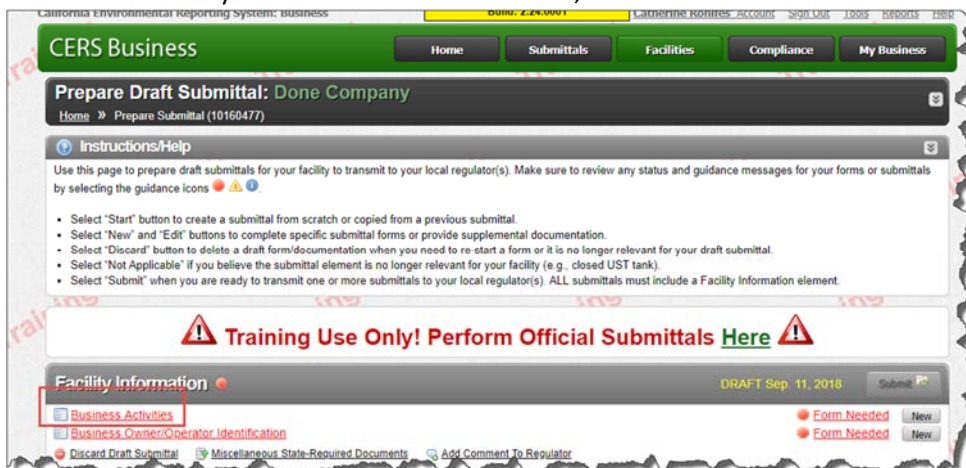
California Environmental Reporting System: Business Build: 2.24.0001 Catherine Kohfres Account Sign Out Tools Reports Help

CERS Business

Home Submittals Facilities Compliance My Business

Prepare Draft Submittal: Done Company

Home » Prepare Submittal (10160477)

Instructions/Help

Use this page to prepare draft submittals for your facility to transmit to your local regulator(s). Make sure to review any status and guidance messages for your forms or submittals by selecting the guidance icons.

- Select "Start" button to create a submittal from scratch or copied from a previous submittal.
- Select "New" and "Edit" buttons to complete specific submittal forms or provide supplemental documentation.
- Select "Discard" button to delete a draft form/documentation when you need to re-start a form or it is no longer relevant for your draft submittal.
- Select "Not Applicable" if you believe the submittal element is no longer relevant for your facility (e.g., closed UST tank).
- Select "Submit" when you are ready to transmit one or more submittals to your local regulator(s). ALL submittals must include a Facility Information element.

Training Use Only! Perform Official Submittals Here

Facility Information DRAFT Sep. 11, 2018 Submit

Business Activities Form Needed New

Business Owner/Operator Identification Form Needed New

Discard Draft Submittal Miscellaneous State-Required Documents Add Comment To Regulator